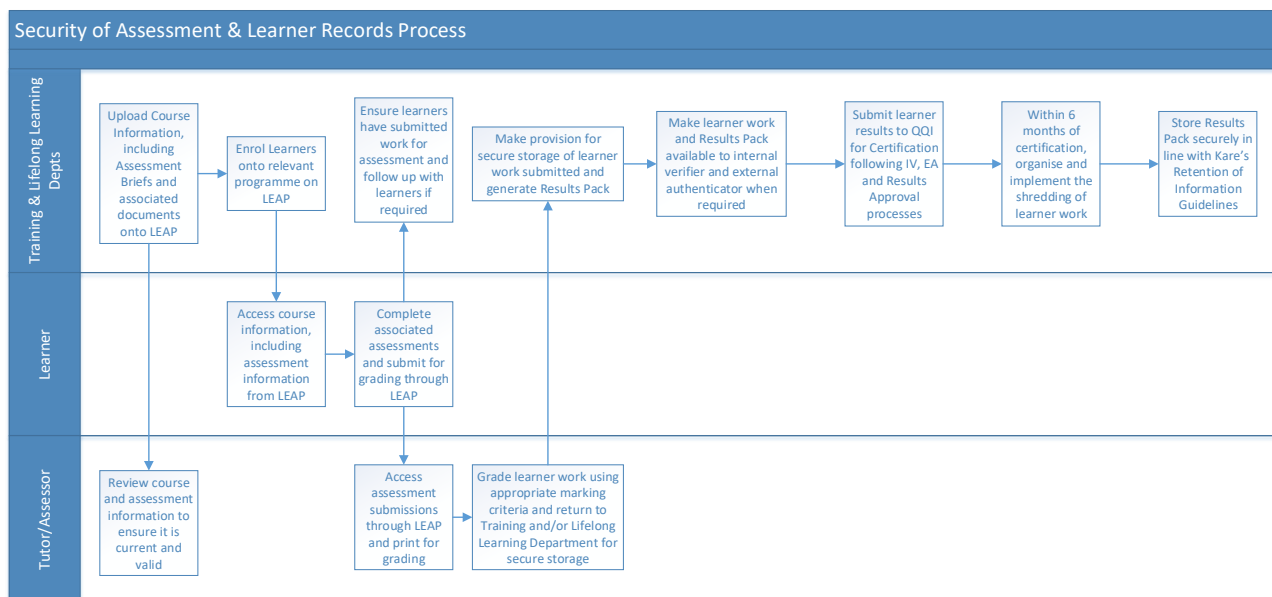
Security of Assessment & Learner Records Process

Training & Lifelong Learning Depts

Upload Course Information, including Assessment Briefs and associated documents onto LEAP

Enrol Learners onto relevant programme on LEAP

Ensure learners have submitted work for assessment and follow up with learners if required

Make provision for secure storage of learner work submitted and generate Results Pack

Make learner work and Results Pack available to internal verifier and external authenticator when required

Submit learner results to QQI for Certification following IV, EA and Results Approval processes

Within 6 months of certification, organise and implement the shredding of learner work

Store Results Pack securely in line with Kare's Retention of Information Guidelines

Learner

Access course information, including assessment information from LEAP

Complete associated assessments and submit for grading through LEAP

Tutor/Assessor

Review course and assessment information to ensure it is current and valid

Access assessment submissions through LEAP and print for grading

Grade learner work using appropriate marking criteria and return to Training and/or Lifelong Learning Department for secure storage